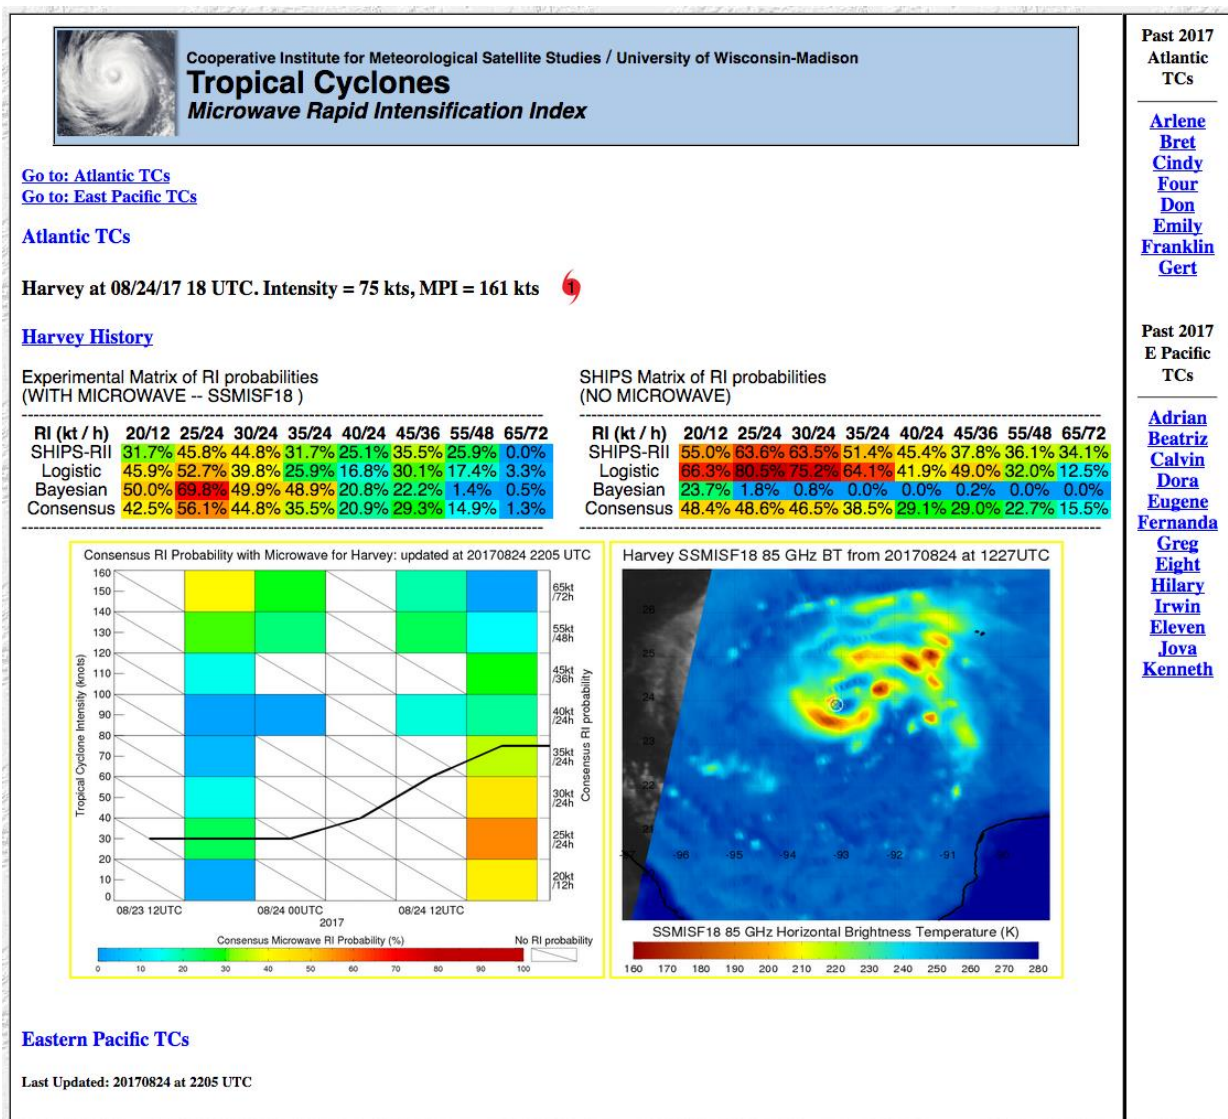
Cooperative Institute for Meteorological Satellite Studies / University of Wisconsin-Madison
Tropical Cyclones
Microwave Rapid Intensification Index

Go to: Atlantic TCs
Go to: East Pacific TCs

Atlantic TCs

Harvey at 08/24/17 18 UTC. Intensity = 75 kts, MPI = 161 kts

1

Harvey History

Experimental Matrix of RI probabilities
(WITH MICROWAVE -- SSMISF18 )

| RI (kt / h) | 20/12 | 25/24 | 30/24 | 35/24 | 40/24 | 45/36 | 55/48 | 65/72 |
|---|---|---|---|---|---|---|---|---|
| SHIPS-RII | 31.7% | 45.8% | 44.8% | 31.7% | 25.1% | 35.5% | 25.9% | 0.0% |
| Logistic | 45.9% | 52.7% | 39.8% | 25.9% | 16.8% | 30.1% | 17.4% | 3.3% |
| Bayesian | 50.0% | 69.8% | 49.9% | 48.9% | 20.8% | 22.2% | 1.4% | 0.5% |
| Consensus | 42.5% | 56.1% | 44.8% | 35.5% | 20.9% | 29.3% | 14.9% | 1.3% |

SHIPS Matrix of RI probabilities
(NO MICROWAVE)

| RI (kt / h) | 20/12 | 25/24 | 30/24 | 35/24 | 40/24 | 45/36 | 55/48 | 65/72 |
|---|---|---|---|---|---|---|---|---|
| SHIPS-RII | 55.0% | 63.6% | 63.5% | 51.4% | 45.4% | 37.8% | 36.1% | 34.1% |
| Logistic | 66.3% | 80.5% | 75.2% | 64.1% | 41.9% | 49.0% | 32.0% | 12.5% |
| Bayesian | 23.7% | 1.8% | 0.8% | 0.0% | 0.0% | 0.2% | 0.0% | 0.0% |
| Consensus | 48.4% | 48.6% | 46.5% | 38.5% | 29.1% | 29.0% | 22.7% | 15.5% |

Consensus RI Probability with Microwave for Harvey: updated at 20170824 2205 UTC
160 150 140 130 120 110 100 90 80 70 60 50 40 30 20 10 0
Tropical Cyclone Intensity (knots)
65kt /72h
55kt /48h
45kt /36h
40kt /24h
35kt /24h
30kt /24h
25kt /24h
20kt /12h
Consensus RI probability
08/23 12UTC 08/24 00UTC 08/24 12UTC
2017
Consensus Microwave RI Probability (%)
No RI probability
0 10 20 30 40 50 60 70 80 90 100

Harvey SSMISF18 85 GHz BT from 20170824 at 1227UTC
26 25 24 23 22 21
-97 -96 -95 -94 -93 -92 -91 -90
SSMISF18 85 GHz Horizontal Brightness Temperature (K)
160 170 180 190 200 210 220 230 240 250 260 270 280

Eastern Pacific TCs

Last Updated: 20170824 at 2205 UTC

Past 2017 Atlantic TCs

Arlene
Bret
Cindy
Four
Don
Emily
Franklin
Gert

Past 2017 E Pacific TCs

Adrian
Beatriz
Calvin
Dora
Eugene
Fernanda
Greg
Eight
Hilary
Irwin
Eleven
Jova
Kenneth